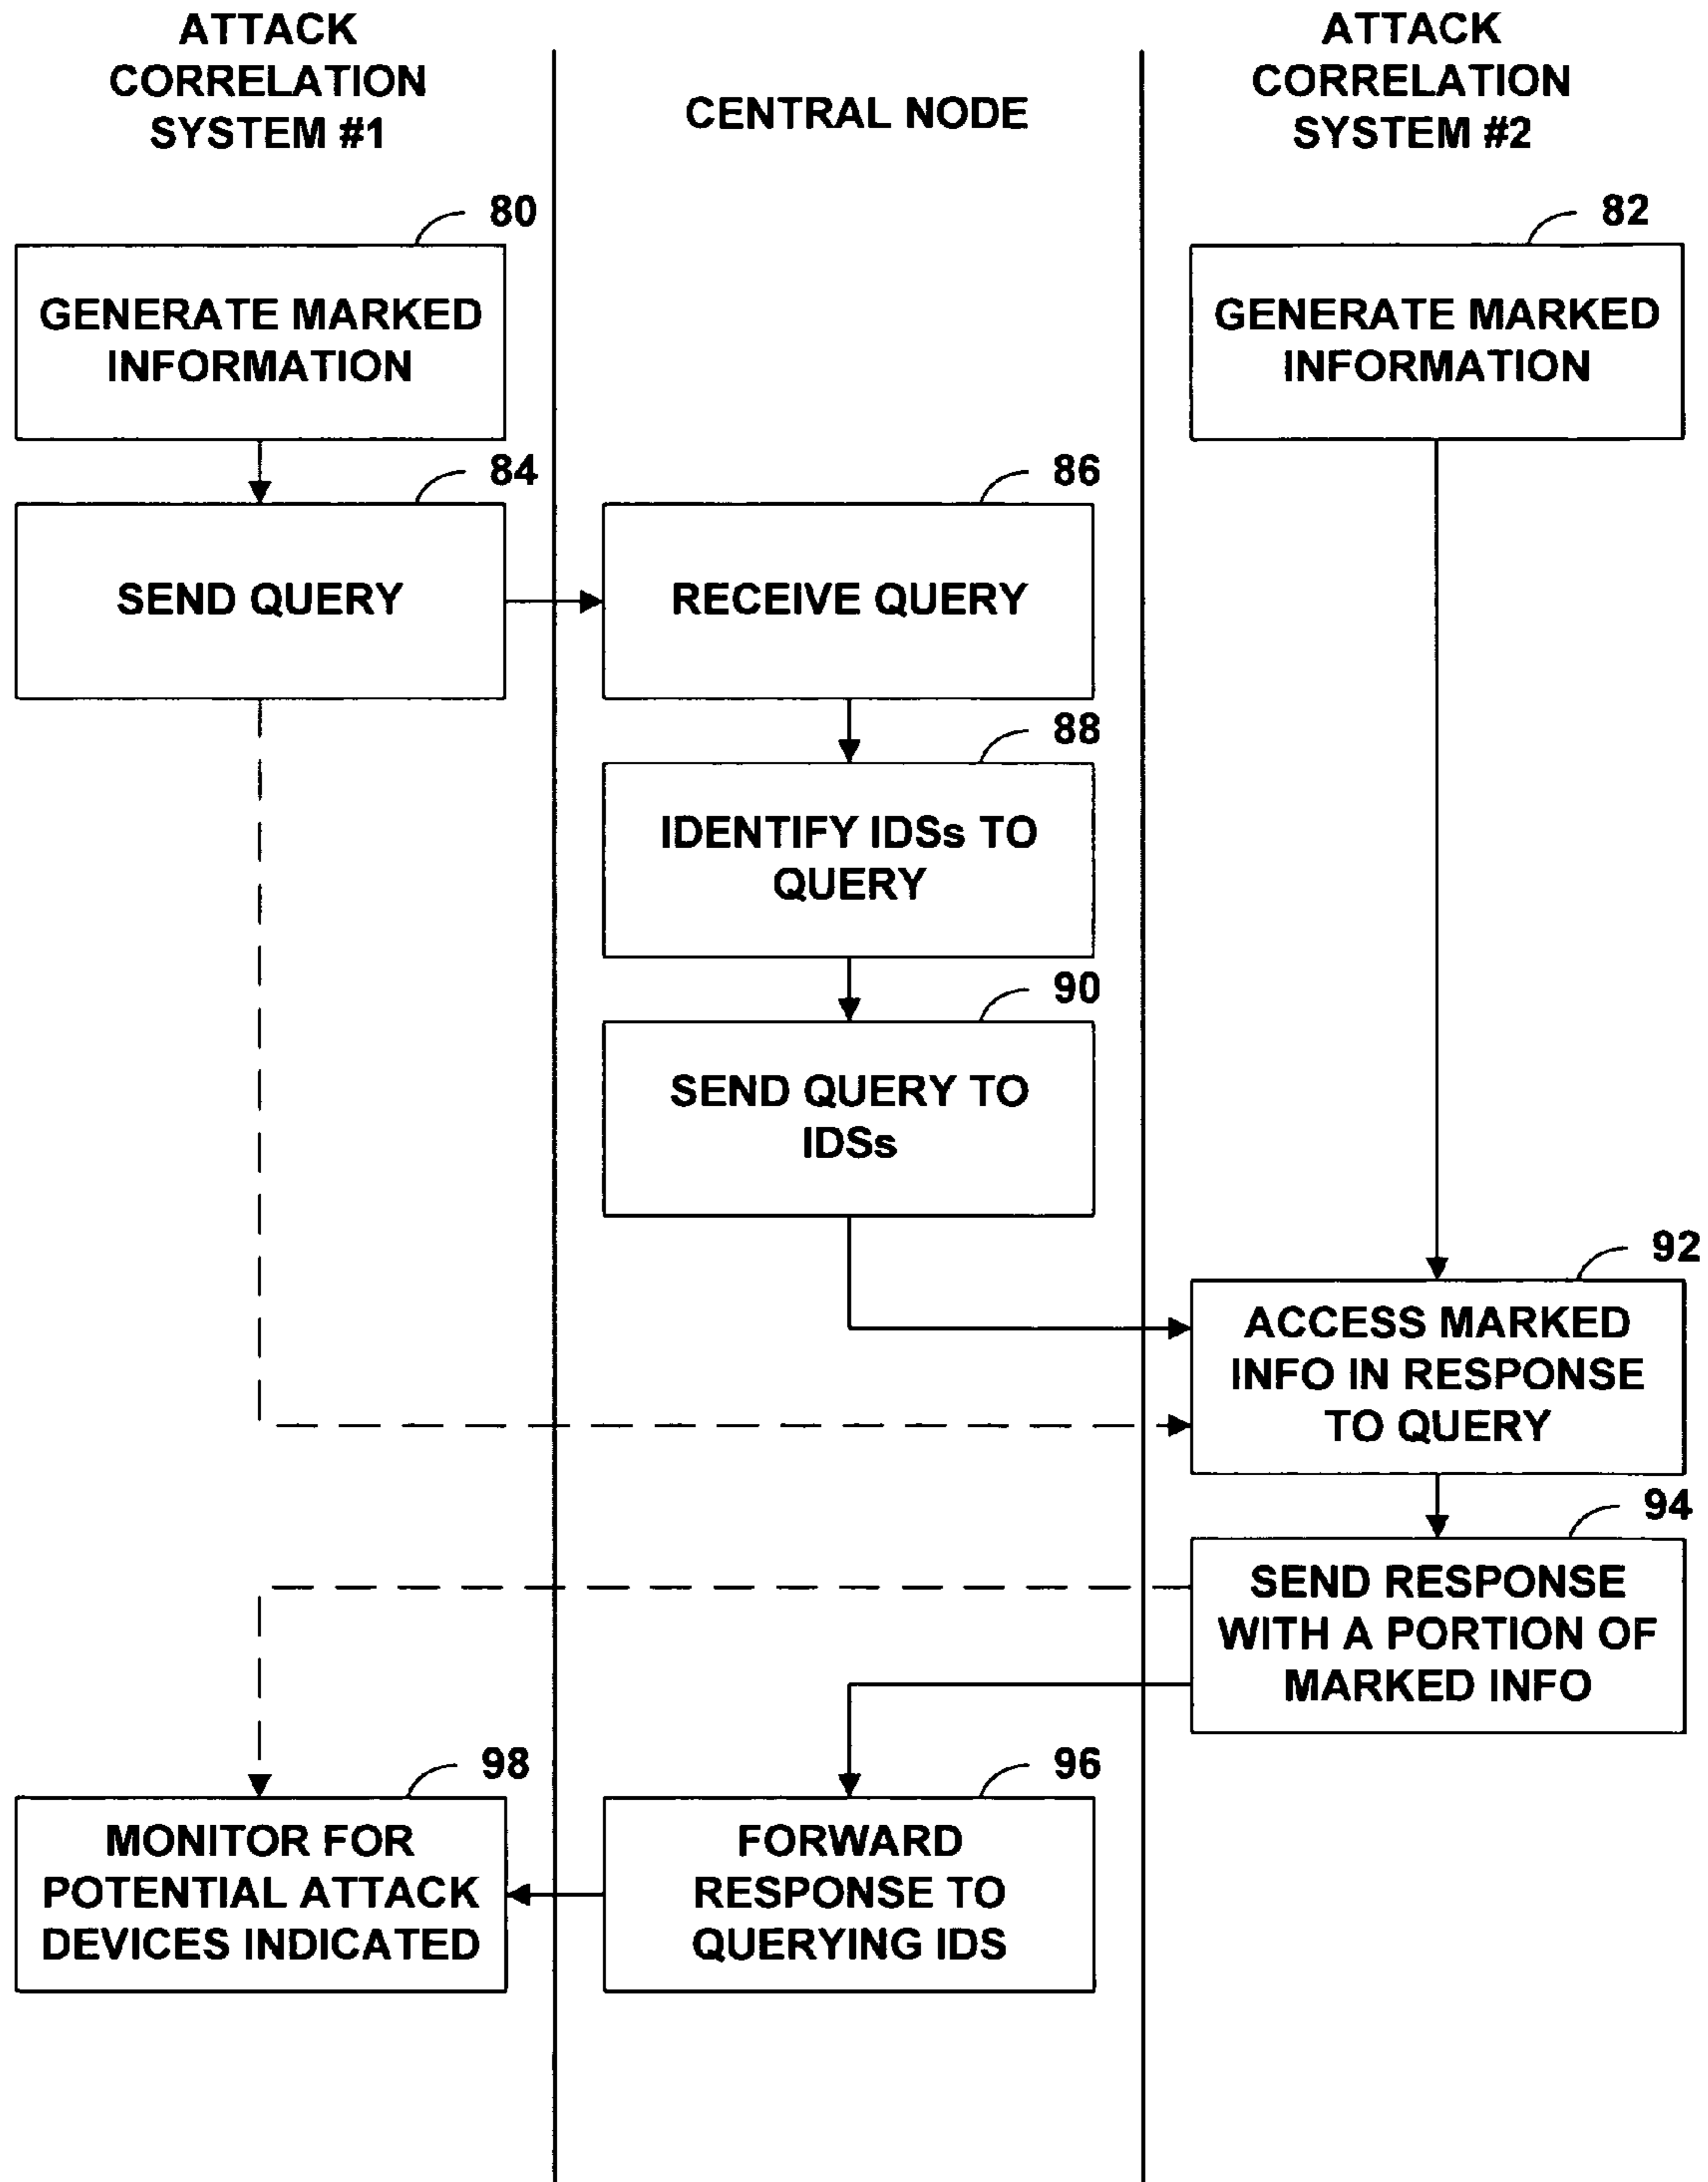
ATTACK CORRELATION SYSTEM #1

CENTRAL NODE

ATTACK CORRELATION SYSTEM #2

80

GENERATE MARKED INFORMATION

82

GENERATE MARKED INFORMATION

84

SEND QUERY

86

RECEIVE QUERY

88

IDENTIFY IDSs TO QUERY

90

SEND QUERY TO IDSs

92

ACCESS MARKED INFO IN RESPONSE TO QUERY

94

SEND RESPONSE WITH A PORTION OF MARKED INFO

98

MONITOR FOR POTENTIAL ATTACK DEVICES INDICATED

96

FORWARD RESPONSE TO QUERYING IDS